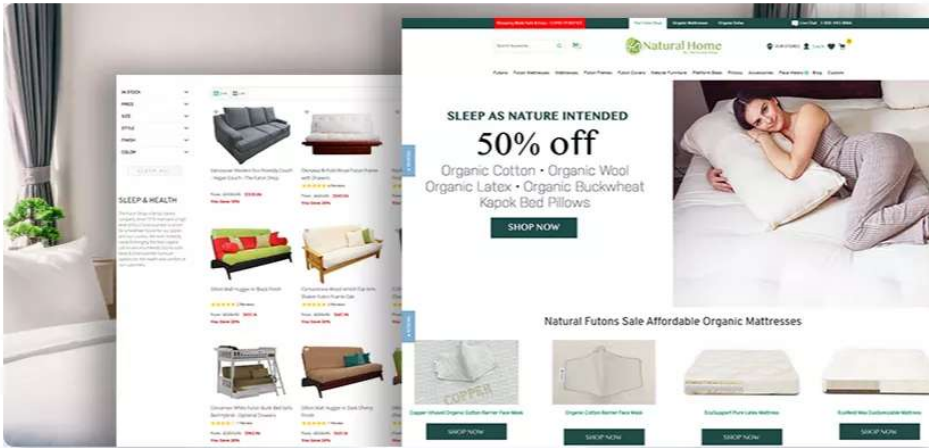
Natural Home

Futons  Futon Mattresses  Mattresses  Futon Frames  Futon Covers  Natural Furniture  Platform Beds  Pillows  Accessories  Face Masks  Blog  Custom

SLEEP AS NATURE INTENDED

50% off

Organic Cotton • Organic Wool
Organic Latex • Organic Buckwheat
Kapok Bed Pillows

SHOP NOW

Natural Futons Sale Affordable Organic Mattresses

COPPER

SHOP NOW

SHOP NOW

SHOP NOW

SHOP NOW

IN STOCK
PRICE
SIZE
STYLE
FINISH
COLOR

SLEEP & HEALTH